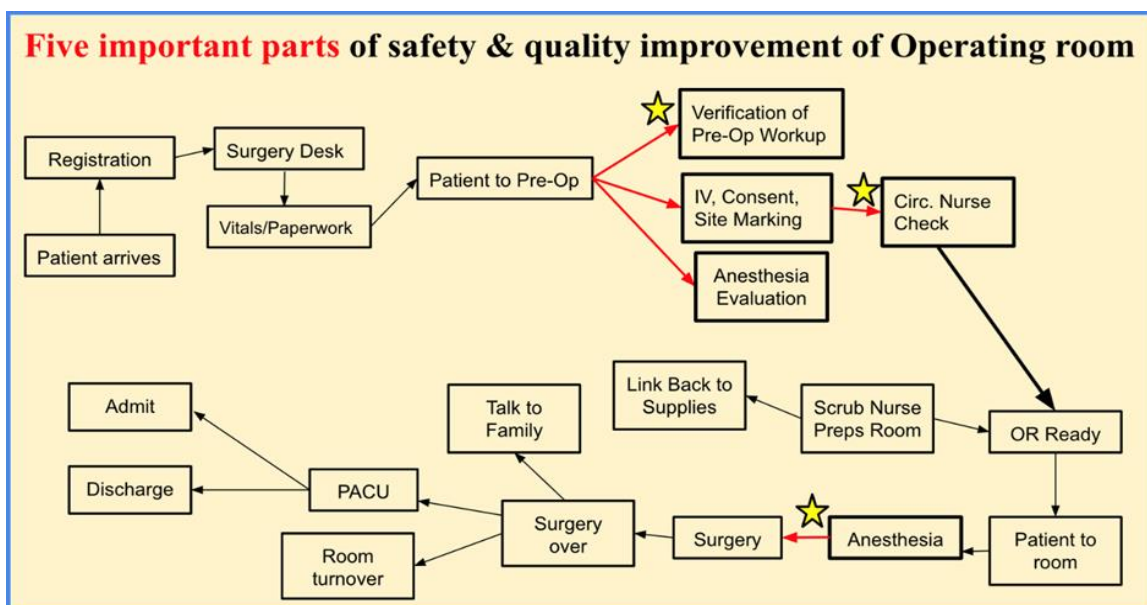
Five important parts of safety & quality improvement of Operating room

Registration

Surgery Desk

Patient arrives

Vitals/Paperwork

Patient to Pre-Op

Verification of Pre-Op Workup

IV, Consent, Site Marking

Circ. Nurse Check

Anesthesia Evaluation

Link Back to Supplies

Scrub Nurse Preps Room

OR Ready

Admit

Talk to Family

Discharge

PACU

Surgery over

Surgery

Anesthesia

Patient to room

Room turnover